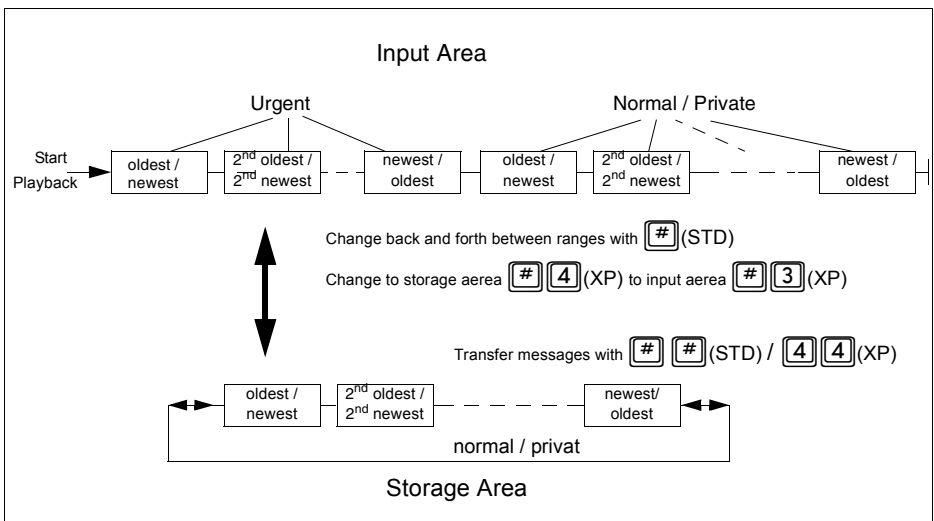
Input Area

Urgent

Normal / Private

Start Playback

oldest / newest

2$^{nd}$ oldest / 2$^{nd}$ newest

newest / oldest

oldest / newest

2$^{nd}$ oldest / 2$^{nd}$ newest

newest / oldest

Change back and forth between ranges with # (STD)

Change to storage aerea # 4 (XP) to input aerea # 3 (XP)

Transfer messages with # # (STD) / 4 4 (XP)

oldest / newest

2$^{nd}$ oldest / 2$^{nd}$ newest

newest/ oldest

normal / privat

Storage Area